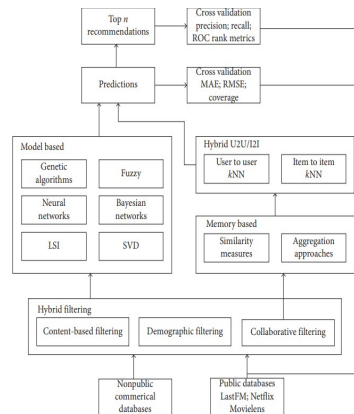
Top $n$ recommendations

Cross validation precision; recall; ROC rank metrics

Predictions

Cross validation MAE; RMSE; coverage

Model based

Genetic algorithms

Fuzzy

Neural networks

Bayesian networks

LSI

SVD

Hybrid U2U/I2I

User to user $k$NN

Item to item $k$NN

Memory based

Similarity measures

Aggregation approaches

Hybrid filtering

Content-based filtering

Demographic filtering

Collaborative filtering

Nonpublic commerical databases

Public databases LastFM; Netflix Movielens